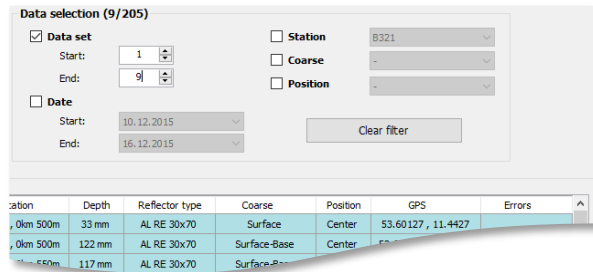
Data selection (9/205)

Data set

Start: 1

End: 9

Date

Start: 10.12.2015

End: 16.12.2015

Station B321

Coarse -

Position -

Clear filter

| cation | Depth | Reflector type | Coarse | Position | GPS | Errors |
|---|---|---|---|---|---|---|
| , 0km 500m | 33 mm | AL RE 30x70 | Surface | Center | 53.60127 , 11.4427 | |
| , 0km 500m | 122 mm | AL RE 30x70 | Surface-Base | Center | 53.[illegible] | |
| , 0km 550m | 117 mm | AL RE 30x70 | Surface-Base | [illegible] | | |